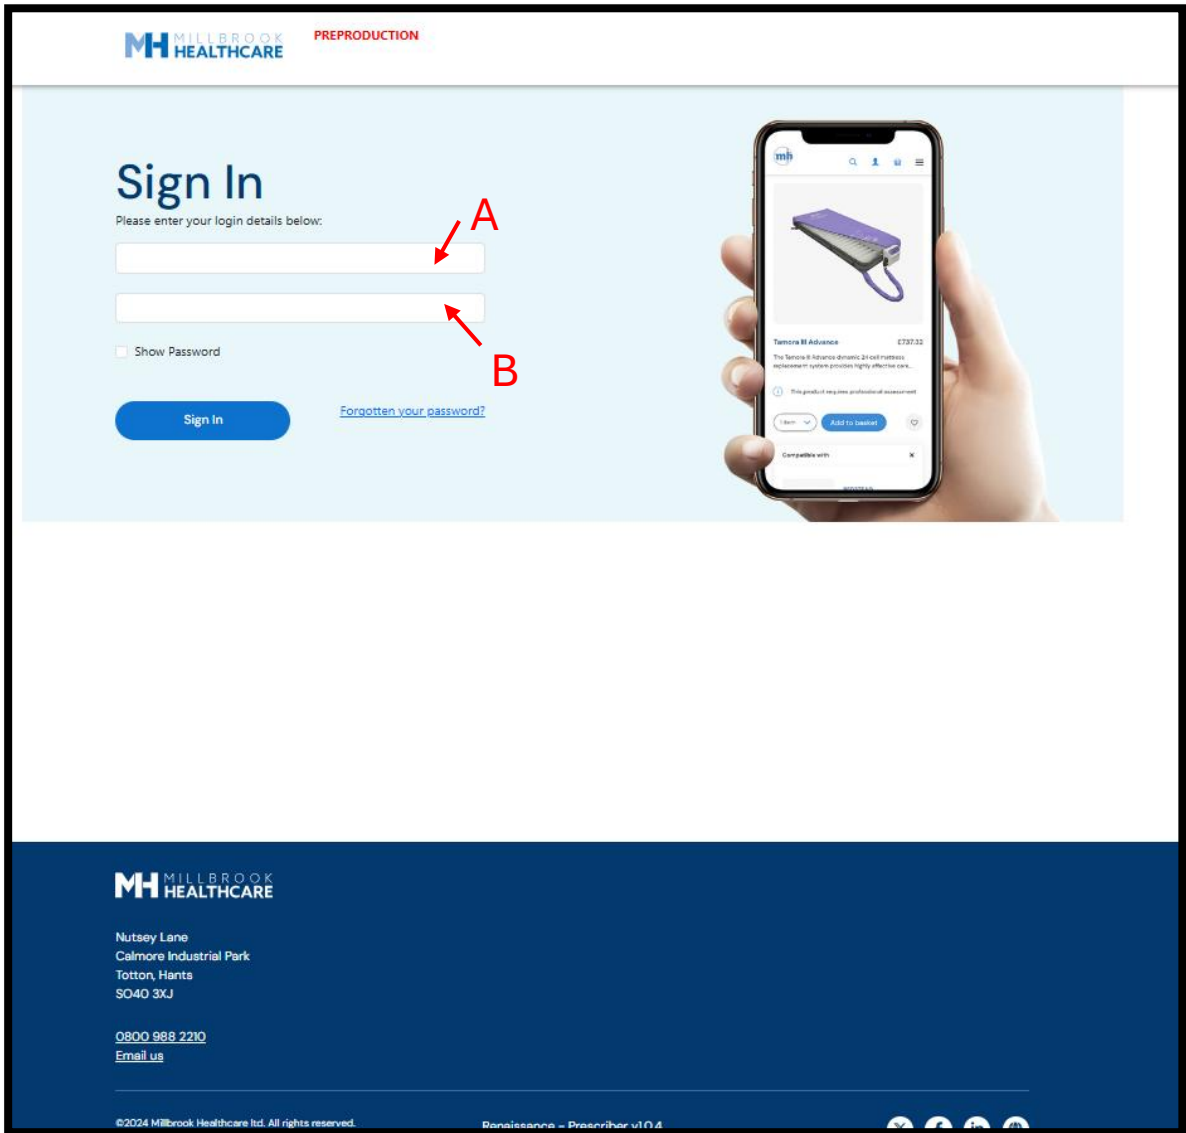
MH MILLBROOK HEALTHCARE

PREPRODUCTION

Sign In

Please enter your login details below:

A

B

Show Password

Sign In

Forgotten your password?

mh

Tamora III Advance £737.32

The Tamora III Advance dynamic 24-cell mattress replacement system provides highly effective care...

This product requires professional assessment

1 item

Add to basket

Compatible with

MH MILLBROOK HEALTHCARE

Nutsey Lane
Calmore Industrial Park
Totton, Hants
SO40 3XJ

0800 988 2210
Email us

©2024 Millbrook Healthcare ltd. All rights reserved.

Renaissance – Prescriber v1.0.4